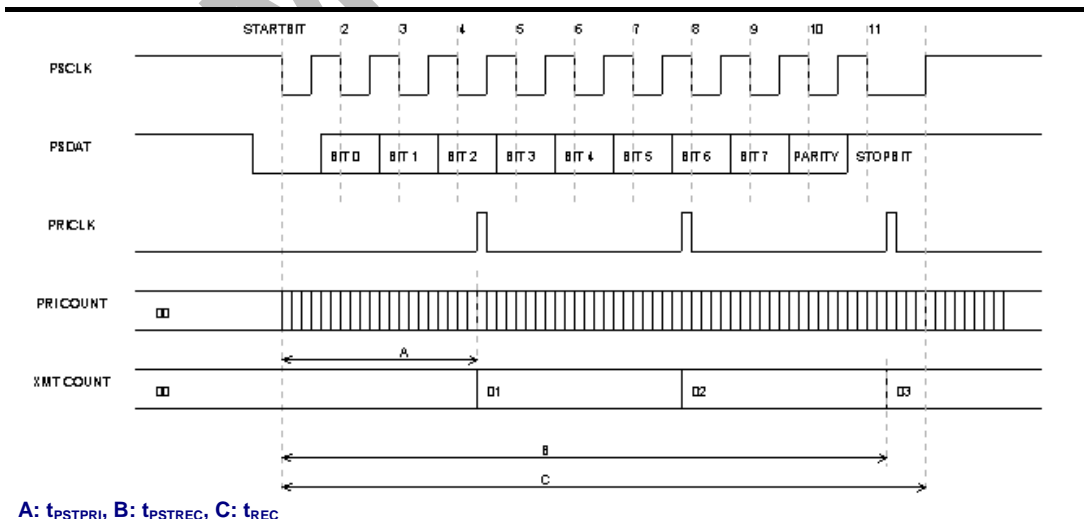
STARTBIT 2 3 4 5 6 7 8 9 10 11

PSCLK

PSDAT

BIT 0 BIT 1 BIT 2 BIT 3 BIT 4 BIT 5 BIT 6 BIT 7 PARITY STOPBIT

PRICLK

PRICOUNT

00

A

XMTCOUNT

00

01

02

03

B

C

A: $t_{PSTPRI}$, B: $t_{PSTREC}$, C: $t_{REC}$